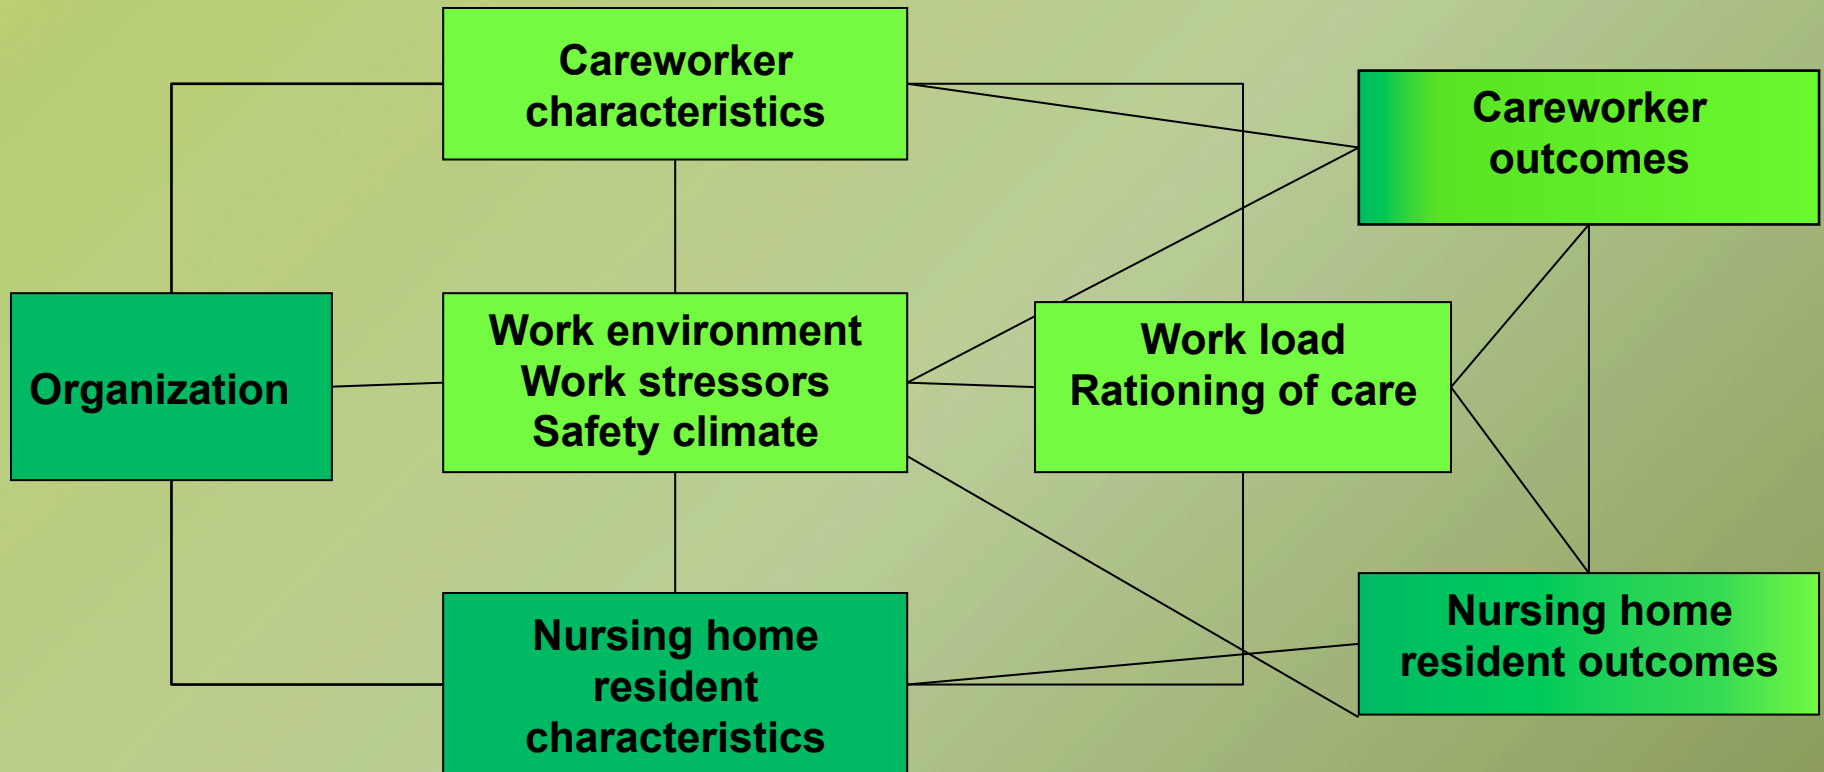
Careworker characteristics

Careworker outcomes

Organization

Work environment
Work stressors
Safety climate

Work load
Rationing of care

Nursing home resident outcomes

Nursing home resident characteristics